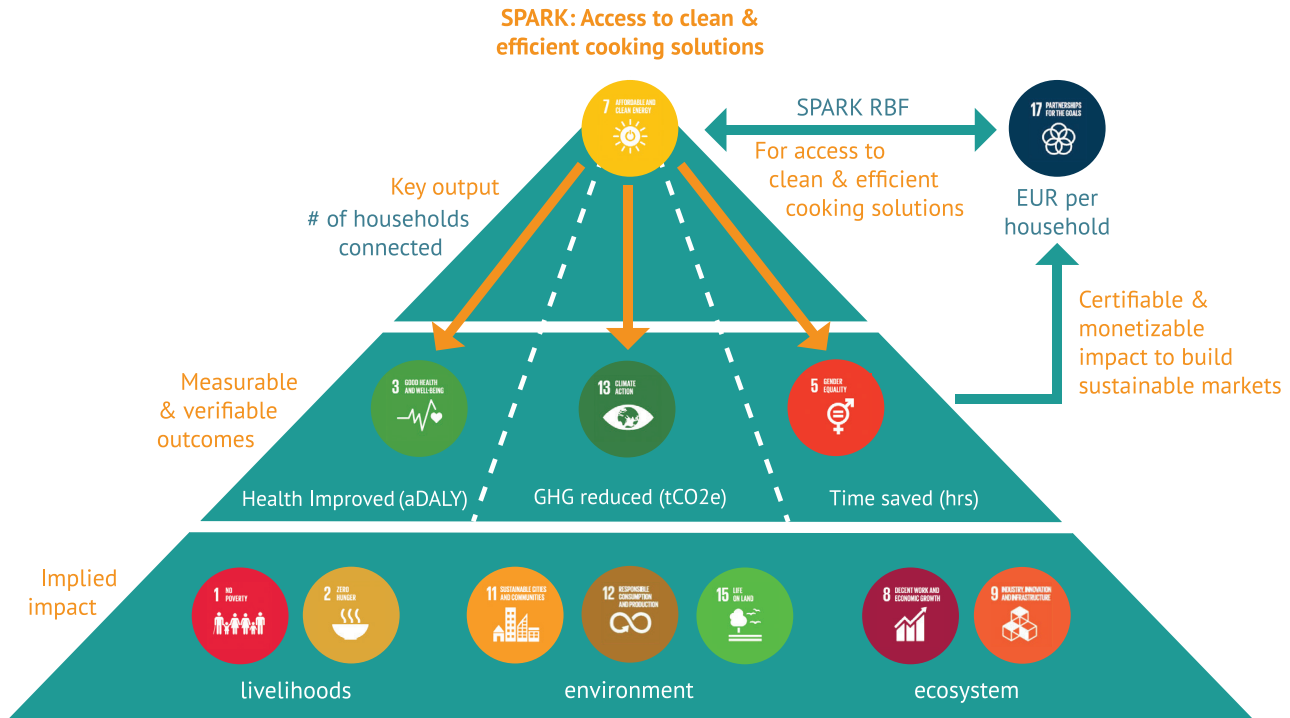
SPARK: Access to clean & efficient cooking solutions

7 AFFORDABLE AND CLEAN ENERGY

SPARK RBF

For access to clean & efficient cooking solutions

17 PARTNERSHIPS FOR THE GOALS

EUR per household

Key output

# of households connected

Certifiable & monetizable impact to build sustainable markets

Measurable & verifiable outcomes

3 GOOD HEALTH AND WELL-BEING

13 CLIMATE ACTION

5 GENDER EQUALITY

Health Improved (aDALY)

GHG reduced (tCO2e)

Time saved (hrs)

Implied impact

1 NO POVERTY

2 ZERO HUNGER

11 SUSTAINABLE CITIES AND COMMUNITIES

12 RESPONSIBLE CONSUMPTION AND PRODUCTION

15 LIFE ON LAND

8 DECENT WORK AND ECONOMIC GROWTH

9 INDUSTRY, INNOVATION AND INFRASTRUCTURE

livelihoods

environment

ecosystem